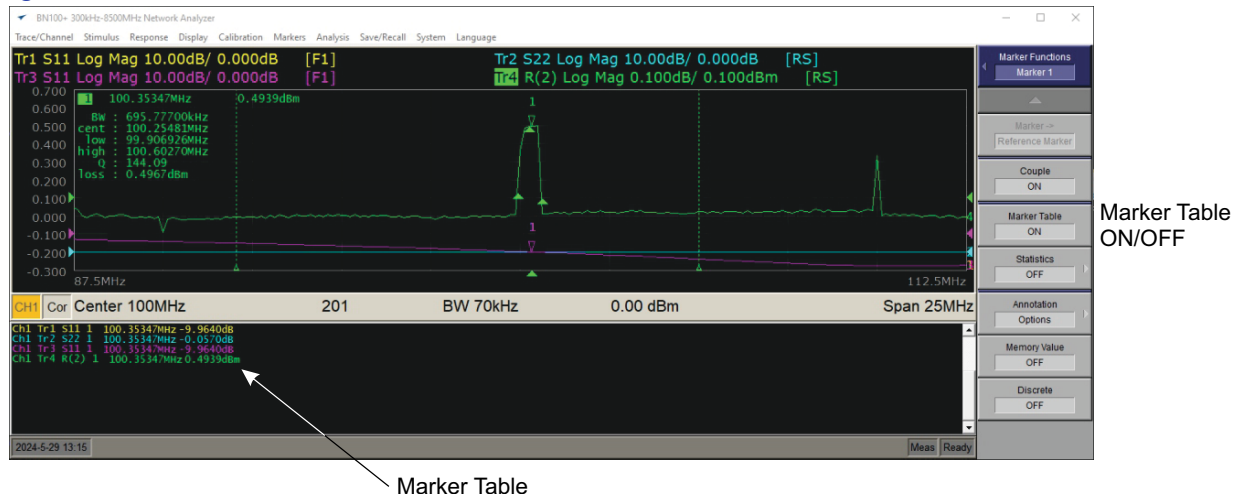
BN100+ 300kHz-8500MHz Network Analyzer

Trace/Channel Stimulus Response Display Calibration Markers Analysis Save/Recall System Language

Tr1 S11 Log Mag 10.00dB/ 0.000dB [F1]
Tr3 S11 Log Mag 10.00dB/ 0.000dB [F1]
Tr2 S22 Log Mag 10.00dB/ 0.000dB [RS]
Tr4 R(2) Log Mag 0.100dB/ 0.100dBm [RS]

0.700
0.600
0.500
0.400
0.300
0.200
0.100
0.000
-0.100
-0.200
-0.300

1 100.35347MHz 0.4939dBm
BW : 695.77700kHz
cent : 100.25481MHz
low : 99.906926MHz
high : 100.60270MHz
Q : 144.09
loss : 0.4967dBm

1
1

87.5MHz
112.5MHz

CH1 Cor Center 100MHz 201 BW 70kHz 0.00 dBm Span 25MHz

Ch1 Tr1 S11 1 100.35347MHz -9.9640dB
Ch1 Tr2 S22 1 100.35347MHz -0.0570dB
Ch1 Tr3 S11 1 100.35347MHz -9.9640dB
Ch1 Tr4 R(2) 1 100.35347MHz 0.4939dBm

2024-5-29 13:15
Meas Ready

Marker Functions
Marker 1
Marker ->
Reference Marker
Couple
ON
Marker Table
ON
Statistics
OFF
Annotation
Options
Memory Value
OFF
Discrete
OFF

Marker Table ON/OFF

Marker Table